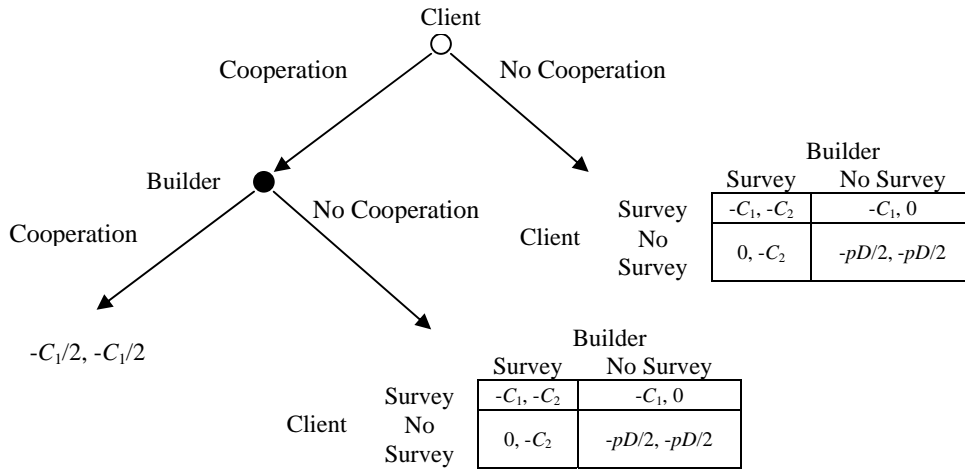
Client

Cooperation

No Cooperation

Builder

Cooperation

No Cooperation

Builder

| | | Survey | No Survey |
|---|---|---|---|
| Client | Survey | $-C_1, -C_2$ | $-C_1, 0$ |
| | No Survey | $0, -C_2$ | $-pD/2, -pD/2$ |

$-C_1/2, -C_1/2$

Builder

| | | Survey | No Survey |
|---|---|---|---|
| Client | Survey | $-C_1, -C_2$ | $-C_1, 0$ |
| | No Survey | $0, -C_2$ | $-pD/2, -pD/2$ |